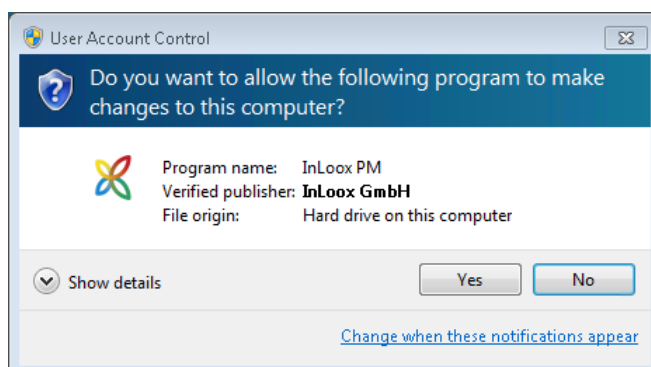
User Account Control

Do you want to allow the following program to make changes to this computer?

| | |
|---|---|
| Program name: | InLoox PM |
| Verified publisher: | InLoox GmbH |
| File origin: | Hard drive on this computer |

Show details

Yes

No

Change when these notifications appear